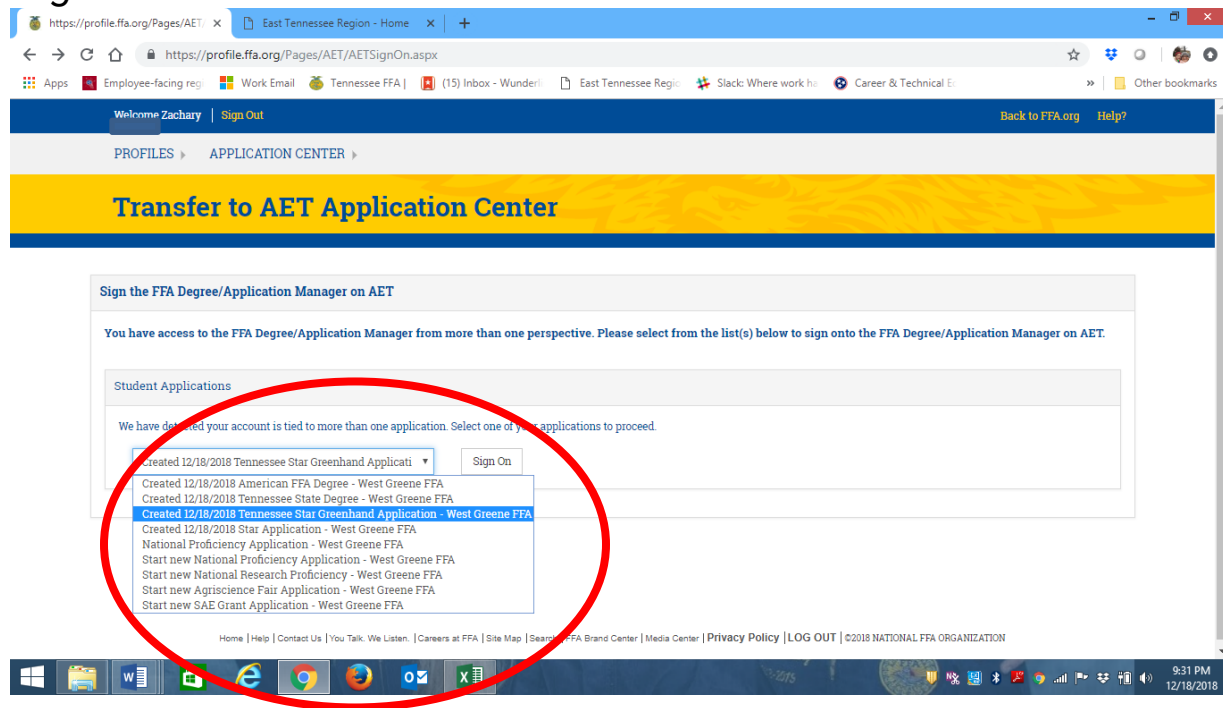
https://profile.ffa.org/Pages/AET/ ×
East Tennessee Region - Home ×
https://profile.ffa.org/Pages/AET/AETSignOn.aspx

Apps | Employee-facing re | Work Email | Tennessee FFA | | (15) Inbox - Wunder | East Tennessee Regic | Slack: Where work ha | Career & Technical E | » | Other bookmarks

Welcome Zachary | Sign Out
Back to FFA.org Help?

PROFILES ▸ APPLICATION CENTER ▸

Transfer to AET Application Center

Sign the FFA Degree/Application Manager on AET

You have access to the FFA Degree/Application Manager from more than one perspective. Please select from the list(s) below to sign onto the FFA Degree/Application Manager on AET.

Student Applications

We have detected your account is tied to more than one application. Select one of your applications to proceed.

Created 12/18/2018 Tennessee Star Greenhand Applicati ▾ Sign On

Created 12/18/2018 American FFA Degree - West Greene FFA
Created 12/18/2018 Tennessee State Degree - West Greene FFA
Created 12/18/2018 Tennessee Star Greenhand Application - West Greene FFA
Created 12/18/2018 Star Application - West Greene FFA
National Proficiency Application - West Greene FFA
Start new National Proficiency Application - West Greene FFA
Start new National Research Proficiency - West Greene FFA
Start new Agriscience Fair Application - West Greene FFA
Start new SAE Grant Application - West Greene FFA

Home | Help | Contact Us | You Talk. We Listen. | Careers at FFA | Site Map | Search | FFA Brand Center | Media Center | Privacy Policy | LOG OUT | ©2018 NATIONAL FFA ORGANIZATION

9:31 PM
12/18/2018